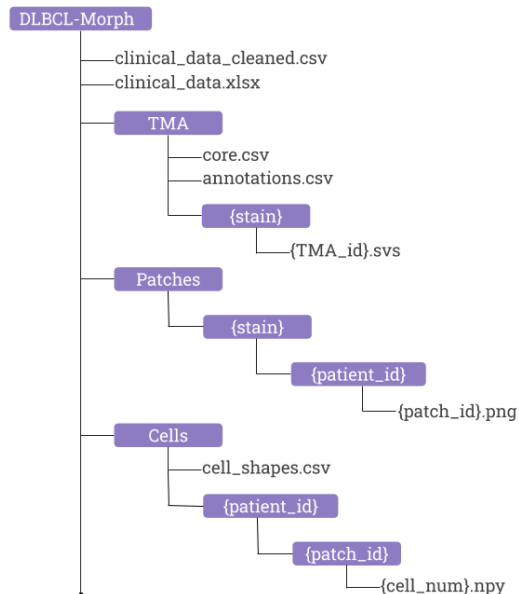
DLBCL-Morph

clinical_data_cleaned.csv

clinical_data.xlsx

TMA

core.csv

annotations.csv

{stain}

{TMA_id}.svs

Patches

{stain}

{patient_id}

{patch_id}.png

Cells

cell_shapes.csv

{patient_id}

{patch_id}

{cell_num}.npy